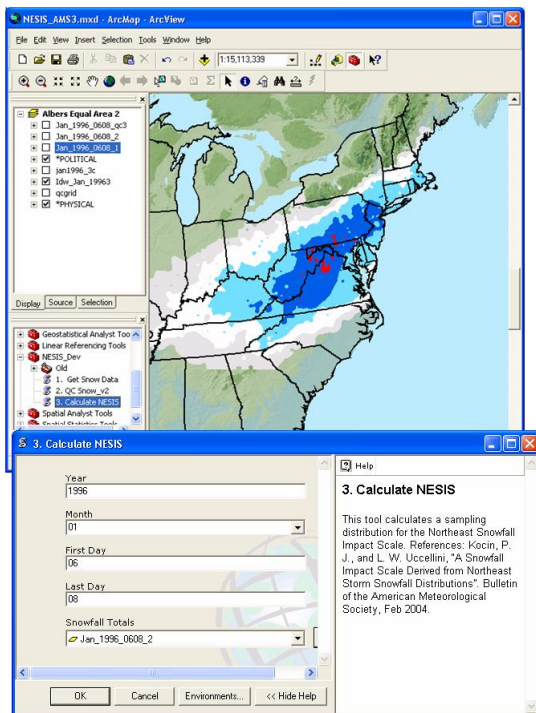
NESIS_AMS3.mxd - ArcMap - ArcView

File Edit View Insert Selection Tools Window Help

1:15,113,339

Albers Equal Area 2
Jan_1996_0608_qc3
Jan_1996_0608_2
Jan_1996_0608_1
*POLITICAL
jan1996_3c
Idw_Jan_19963
qcgrid
*PHYSICAL

Display Source Selection

Geostatistical Analyst Too
Linear Referencing Tools
NESIS_Dev
Old
1. Get Snow Data
2. QC Snow_v2
3. Calculate NESIS
Spatial Analyst Tools
Spatial Statistics Tools

3. Calculate NESIS

Year
1996

Month
01

First Day
06

Last Day
08

Snowfall Totals
Jan_1996_0608_2

OK Cancel Environments... << Hide Help

Help

3. Calculate NESIS

This tool calculates a sampling distribution for the Northeast Snowfall Impact Scale. References: Kocin, P. J., and L. W. Uccellini, "A Snowfall Impact Scale Derived from Northeast Storm Snowfall Distributions". Bulletin of the American Meteorological Society, Feb 2004.